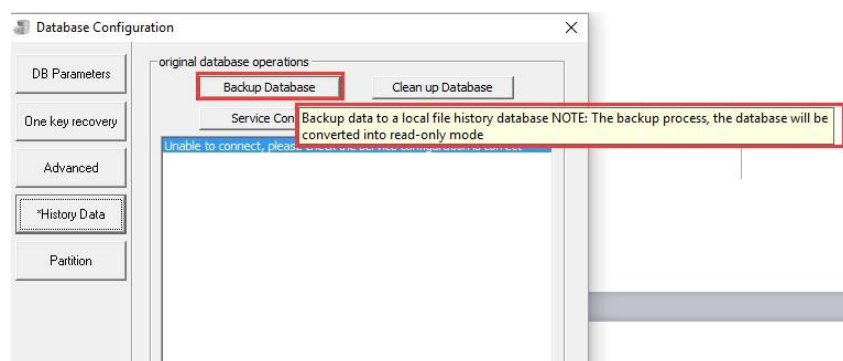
Database Configuration

×

DB Parameters

One key recovery

Advanced

*History Data

Partition

original database operations

Backup Database

Clean up Database

Service Con

Backup data to a local file history database NOTE: The backup process, the database will be converted into read-only mode

Unable to connect, please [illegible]